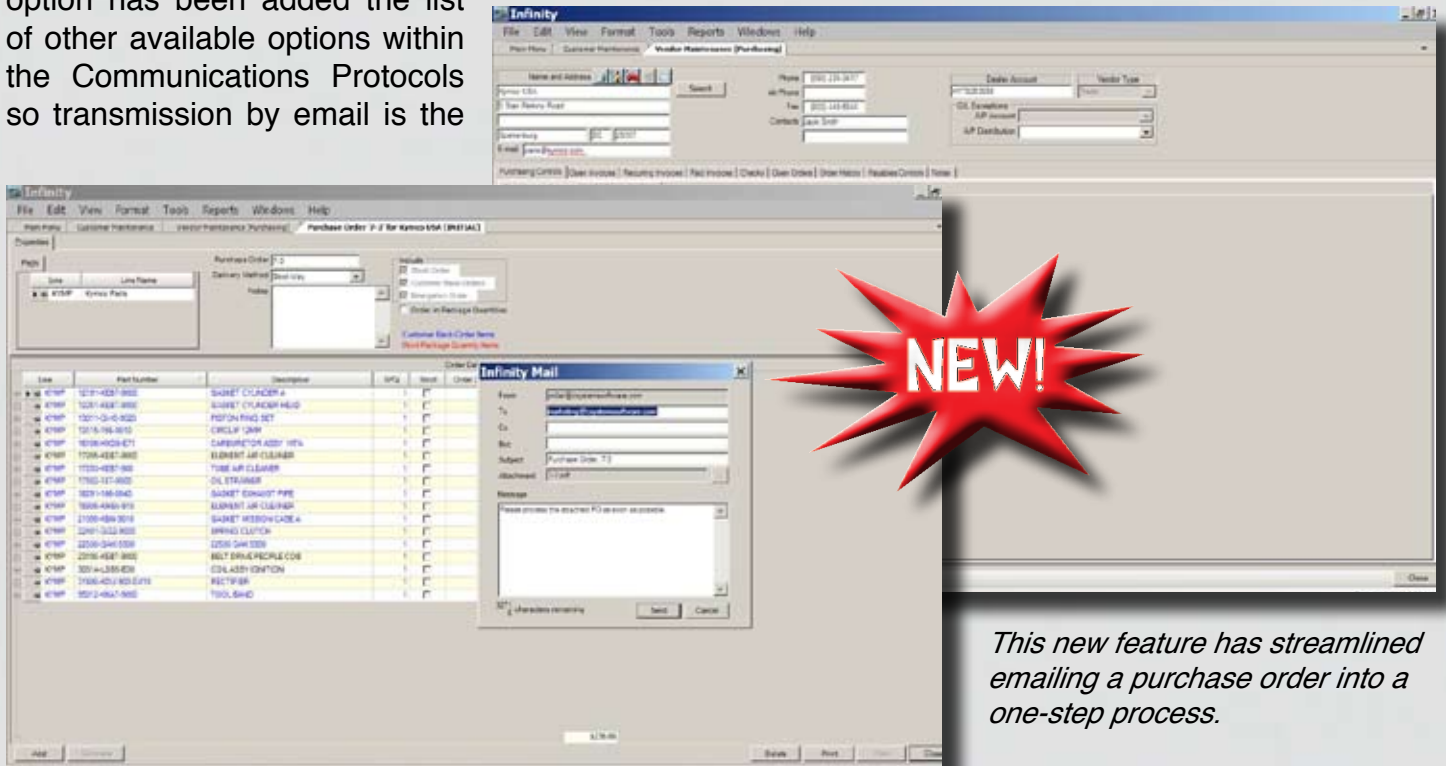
option has been added the list of other available options within the Communications Protocols so transmission by email is the

Infinity
File Edit View Format Tools Reports Windows Help
Main Menu | Customer Maintenance | Vendor Maintenance [Purchasing]

Name and Address
Kymco USA
3 Stan Rekiru Road
Spartanburg SC 29307
E-mail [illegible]
Search
Phone (800) 229-3477
Alt Phone
Fax (803) 445-8544
Contacts Jack Smith
Dealer Account
Vendor Type
G/L Exceptions
A/P Account
A/P Distribution

Purchasing Controls | Open Invoices | Recurring Invoices | Paid Invoices | Checks | Open Orders | Order History | Payables Controls | Notes

Infinity
File Edit View Format Tools Reports Windows Help
Main Menu | Customer Maintenance | Vendor Maintenance [Purchasing] | Purchase Order 'F-3' for Kymco USA [BNET(A)]
Properties
Parts
Line | Line Name
KYMP | Kymco Parts
Purchase Order F-3
Delivery Method Best Way
Notes
Include
Stock Order
Customer Back Orders
Emergency Order
Order in Package Quantities
Customer Back Order Items
Short Package Quantity Items

| Line | Part Number | Description | SPQ | Stock | Order |
|---|---|---|---|---|---|
| KYMP | 12191-KEB7-9000 | GASKET CYLINDER A | 1 | | |
| KYMP | 12251-KEB7-9000 | GASKET CYLINDER HEAD | 1 | | |
| KYMP | 13011-GI-6-9020 | PISTON RING SET | 1 | | |
| KYMP | 13115-1N6-9010 | CIRCLIP 12MM | 1 | | |
| KYMP | 16100-KKD9-E71 | CARBURETOR ASSY 14TA | 1 | | |
| KYMP | 17205-KEB7-9000 | ELEMENT AIR CLEANER | 1 | | |
| KYMP | 17230-KEB7-900 | TUBE AIR CLEANER | 1 | | |
| KYMP | 17502-137-9020 | OIL STRAINER | 1 | | |
| KYMP | 18291-1N6-0040 | GASKET EXHAUST PIPE | 1 | | |
| KYMP | 18806-KN69-910 | ELEMENT AIR CLEANER | 1 | | |
| KYMP | 21395-KBN-3010 | GASKET MISSION CASE A | 1 | | |
| KYMP | 22401-GG2-9000 | SPRING CLUTCH | 1 | | |
| KYMP | 22535-GAH-3300 | 22535 GAH 3300 | 1 | | |
| KYMP | 23100-KEB7-9000 | BELT DRIVE PEOPLE COB | 1 | | |
| KYMP | 30510-LDB5-E00 | COIL ASSY IGNITION | 1 | | |
| KYMP | 31600-KDU-900-E470 | RECTIFIER | 1 | | |
| KYMP | 89212-KN47-9000 | TOOL BAND | 1 | | |

Add | Remove
Estate | Print | Close

Infinity Mail
From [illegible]
To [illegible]
Cc
Bcc
Subject Purchase Order: F3
Attachment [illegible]
Message
Please process the attached PO as soon as possible.
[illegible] characters remaining
Send | Cancel

Close

NEW!

This new feature has streamlined emailing a purchase order into a one-step process.